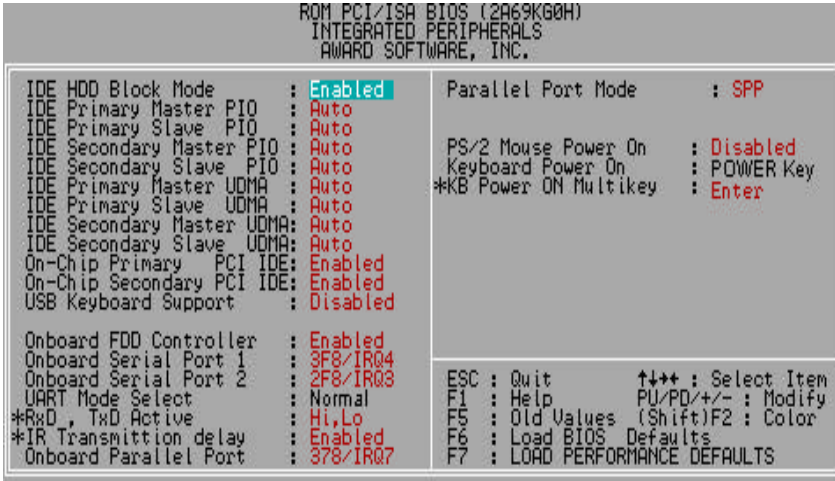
ROM PCI/ISA BIOS (2A69KG0H)
INTEGRATED PERIPHERALS
AWARD SOFTWARE, INC.

IDE HDD Block Mode : Enabled
IDE Primary Master PIO : Auto
IDE Primary Slave PIO : Auto
IDE Secondary Master PIO : Auto
IDE Secondary Slave PIO : Auto
IDE Primary Master UDMA : Auto
IDE Primary Slave UDMA : Auto
IDE Secondary Master UDMA: Auto
IDE Secondary Slave UDMA: Auto
On-Chip Primary PCI IDE: Enabled
On-Chip Secondary PCI IDE: Enabled
USB Keyboard Support : Disabled

Onboard FDD Controller : Enabled
Onboard Serial Port 1 : 3F8/IRQ4
Onboard Serial Port 2 : 2F8/IRQ3
UART Mode Select : Normal
*RxD , TxD Active : Hi,Lo
*IR Transmittion delay : Enabled
Onboard Parallel Port : 378/IRQ7

Parallel Port Mode : SPP

PS/2 Mouse Power On : Disabled
Keyboard Power On : POWER Key
*KB Power ON Multikey : Enter

ESC : Quit ↑↓→← : Select Item
F1 : Help PU/PD/+/- : Modify
F5 : Old Values (Shift)F2 : Color
F6 : Load BIOS Defaults
F7 : LOAD PERFORMANCE DEFAULTS